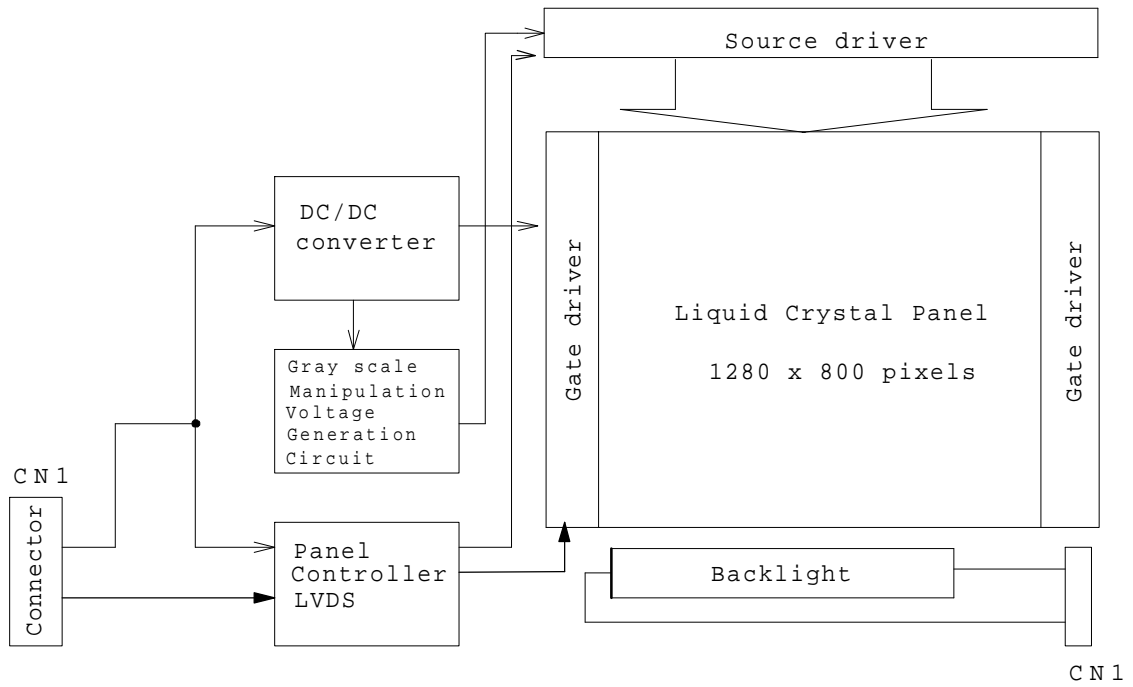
Source driver

DC/DC converter

Gate driver

Liquid Crystal Panel

1280 x 800 pixels

Gate driver

Gray scale Manipulation Voltage Generation Circuit

CN1

Connector

Panel Controller LVDS

Backlight

CN1